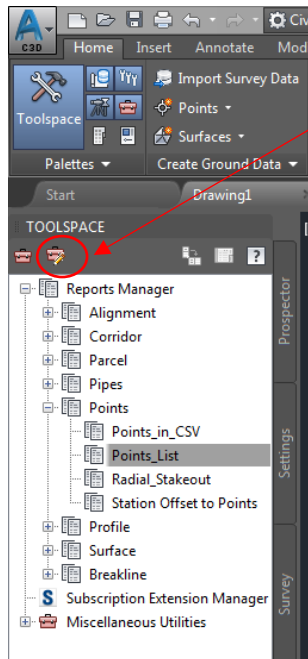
C3D

Civ

Home Insert Annotate Mod

Toolspace

Import Survey Data

Points

Surfaces

Palettes

Create Ground Data

Start

Drawing1

TOOLSPACE

Reports Manager
Alignment
Corridor
Parcel
Pipes
Points
Points_in_CSV
Points_List
Radial_Stakeout
Station Offset to Points
Profile
Surface
Breakline
Subscription Extension Manager
Miscellaneous Utilities

Prospector

Settings

Survey